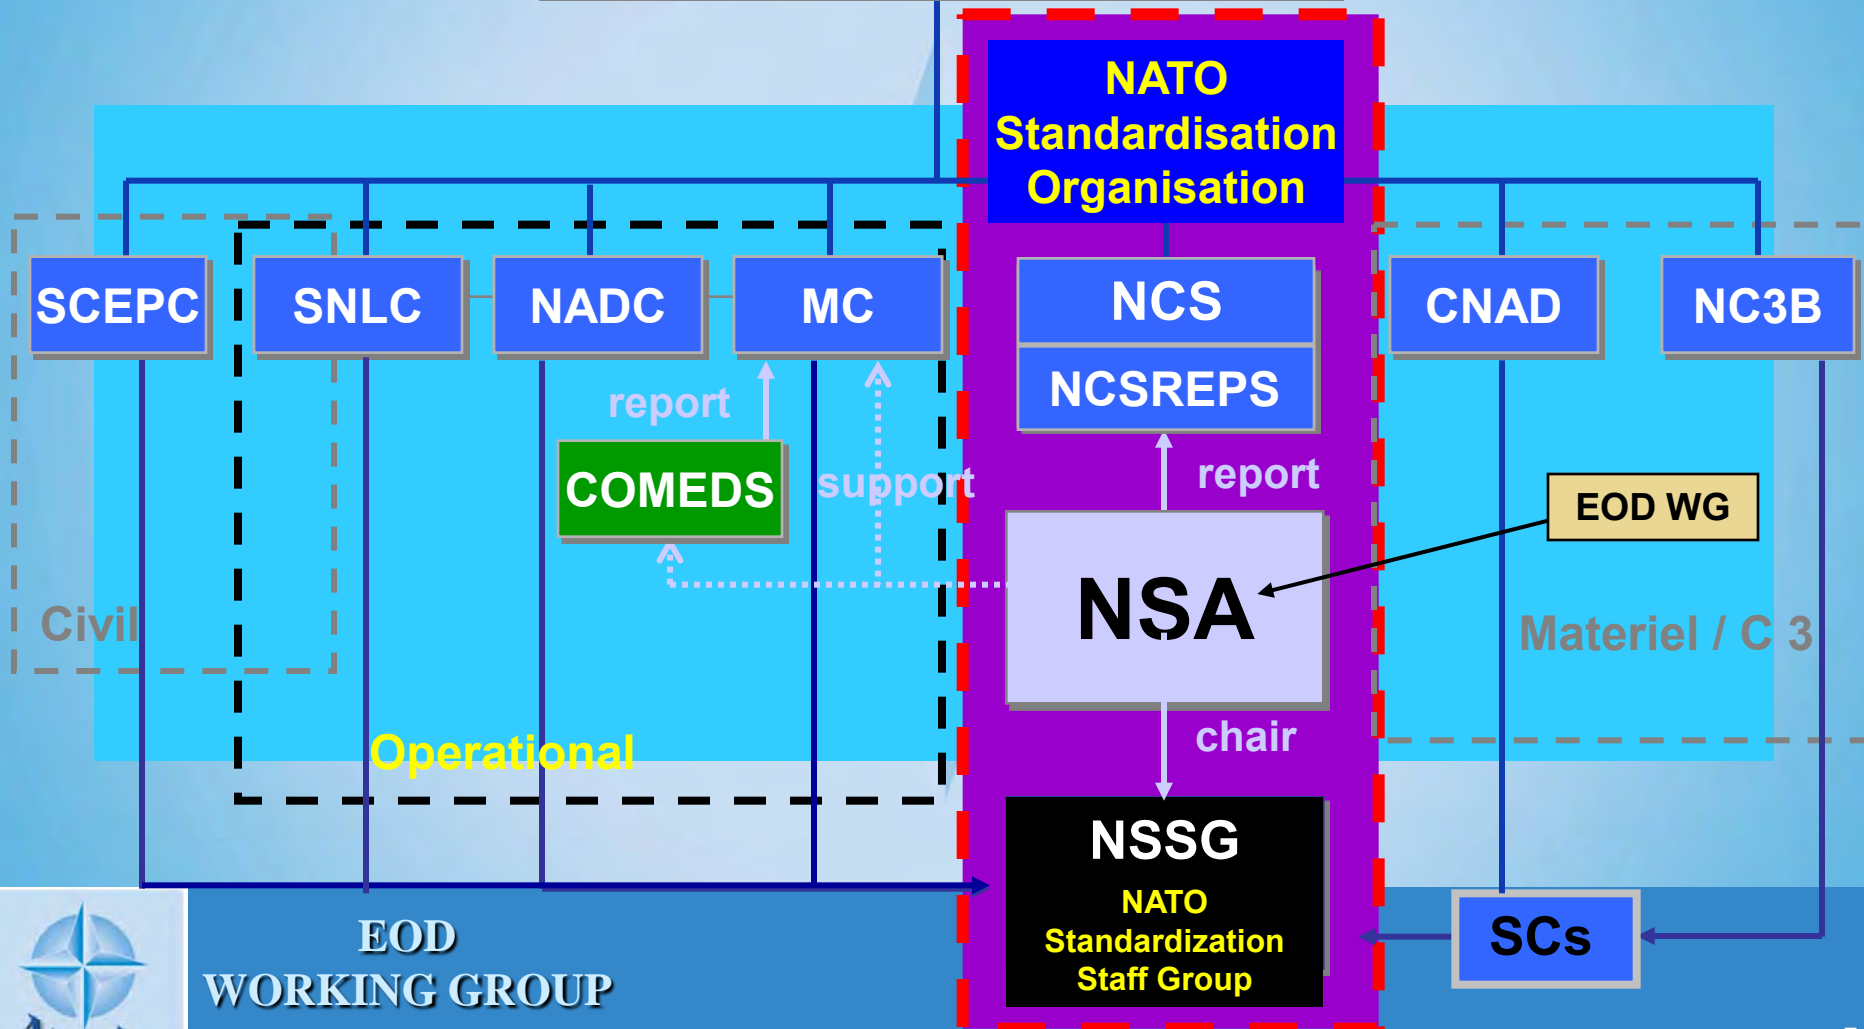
NATO Standardisation Organisation

SCEPC

SNLC

NADC

MC

NCS

NCSREPS

CNAD

NC3B

report

COMEDS

support

report

EOD WG

NSA

Civil

Materiel / C 3

chair

Operational

NSSG

NATO Standardization Staff Group

SCs

EOD WORKING GROUP